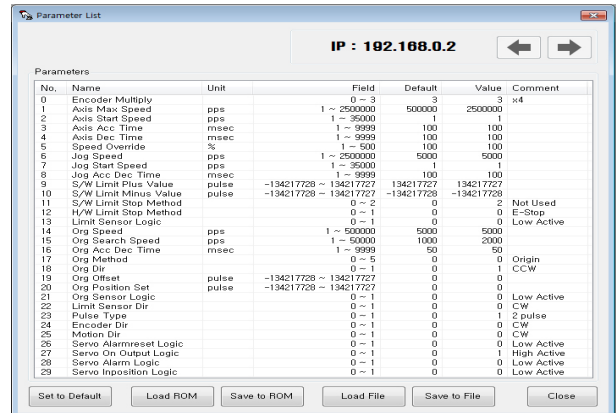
Parameter List

IP : 192.168.0.2

Parameters

| No. | Name | Unit | Field | Default | Value | Comment |
|---|---|---|---|---|---|---|
| 0 | Encoder Multiply | | 0 ~ 3 | 3 | 3 | x4 |
| 1 | Axis Max Speed | pps | 1 ~ 2500000 | 500000 | 2500000 | |
| 2 | Axis Start Speed | pps | 1 ~ 35000 | 1 | 1 | |
| 3 | Axis Acc Time | msec | 1 ~ 9999 | 100 | 100 | |
| 4 | Axis Dec Time | msec | 1 ~ 9999 | 100 | 100 | |
| 5 | Speed Override | % | 1 ~ 500 | 100 | 100 | |
| 6 | Jog Speed | pps | 1 ~ 2500000 | 5000 | 5000 | |
| 7 | Jog Start Speed | pps | 1 ~ 35000 | 1 | 1 | |
| 8 | Jog Acc Dec Time | msec | 1 ~ 9999 | 100 | 100 | |
| 9 | S/W Limit Plus Value | pulse | -134217728 ~ 134217727 | 134217727 | 134217727 | |
| 10 | S/W Limit Minus Value | pulse | -134217728 ~ 134217727 | -134217728 | -134217728 | |
| 11 | S/W Limit Stop Method | | 0 ~ 2 | 0 | 2 | Not Used |
| 12 | H/W Limit Stop Method | | 0 ~ 1 | 0 | 0 | E-Stop |
| 13 | Limit Sensor Logic | | 0 ~ 1 | 0 | 0 | Low Active |
| 14 | Org Speed | pps | 1 ~ 500000 | 5000 | 5000 | |
| 15 | Org Search Speed | pps | 1 ~ 50000 | 1000 | 2000 | |
| 16 | Org Acc Dec Time | msec | 1 ~ 9999 | 50 | 50 | |
| 17 | Org Method | | 0 ~ 5 | 0 | 0 | Origin |
| 18 | Org Dir | | 0 ~ 1 | 0 | 1 | CCW |
| 19 | Org Offset | pulse | -134217728 ~ 134217727 | 0 | 0 | |
| 20 | Org Position Set | pulse | -134217728 ~ 134217727 | 0 | 0 | |
| 21 | Org Sensor Logic | | 0 ~ 1 | 0 | 0 | Low Active |
| 22 | Limit Sensor Dir | | 0 ~ 1 | 0 | 0 | CW |
| 23 | Pulse Type | | 0 ~ 1 | 1 | 1 | 2 pulse |
| 24 | Encoder Dir | | 0 ~ 1 | 0 | 0 | CW |
| 25 | Motion Dir | | 0 ~ 1 | 0 | 0 | CW |
| 26 | Servo Alarmreset Logic | | 0 ~ 1 | 0 | 0 | Low Active |
| 27 | Servo On Output Logic | | 0 ~ 1 | 0 | 1 | High Active |
| 28 | Servo Alarm Logic | | 0 ~ 1 | 0 | 0 | Low Active |
| 29 | Servo Inposition Logic | | 0 ~ 1 | 0 | 0 | Low Active |

Set to Default | Load ROM | Save to ROM | Load File | Save to File | Close